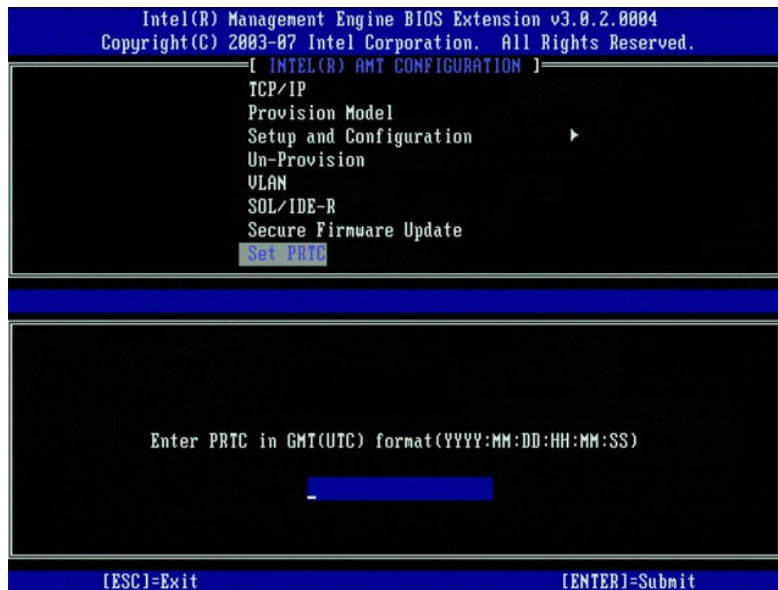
Intel(R) Management Engine BIOS Extension v3.0.2.0004
Copyright(C) 2003-07 Intel Corporation. All Rights Reserved.

[ INTEL(R) AMT CONFIGURATION ]

TCP/IP
Provision Model
Setup and Configuration ►
Un-Provision
VLAN
SOL/IDE-R
Secure Firmware Update
Set PRTC

Enter PRTC in GMT(UTC) format(YYYY:MM:DD:HH:MM:SS)

[ESC]=Exit
[ENTER]=Submit